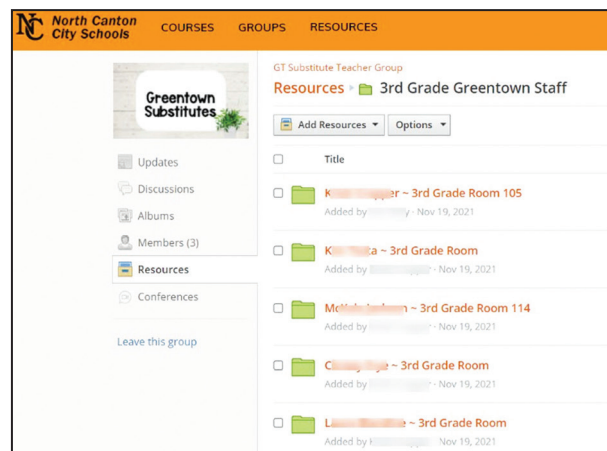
NC North Canton City Schools COURSES GROUPS RESOURCES

Greentown Substitutes

Updates
Discussions
Albums
Members (3)
Resources
Conferences

Leave this group

GT Substitute Teacher Group
Resources ▸ 3rd Grade Greentown Staff

Add Resources ▾ Options ▾

Title

K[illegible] ~ 3rd Grade Room 105
Added by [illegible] · Nov 19, 2021

K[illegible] ~ 3rd Grade Room
Added by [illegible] · Nov 19, 2021

Mc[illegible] ~ 3rd Grade Room 114
Added by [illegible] · Nov 19, 2021

C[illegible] ~ 3rd Grade Room
Added by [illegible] · Nov 19, 2021

L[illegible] ~ 3rd Grade Room
Added by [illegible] Nov 19, 2021